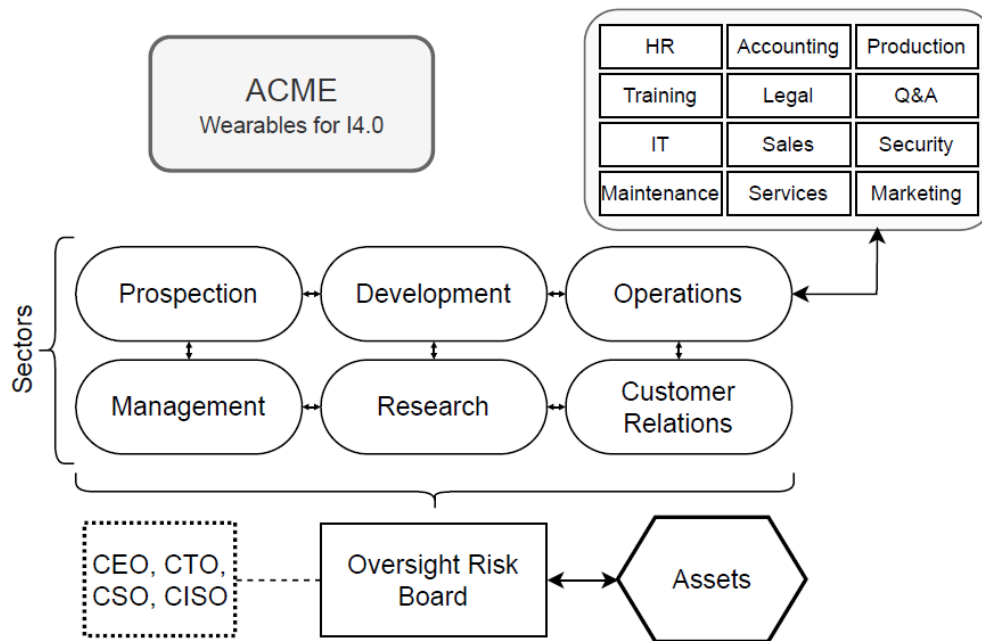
ACME
Wearables for I4.0

| HR | Accounting | Production |
|---|---|---|
| Training | Legal | Q&A |
| IT | Sales | Security |
| Maintenance | Services | Marketing |

Sectors

Prospection
Development
Operations
Management
Research
Customer Relations

CEO, CTO, CSO, CISO
Oversight Risk Board
Assets